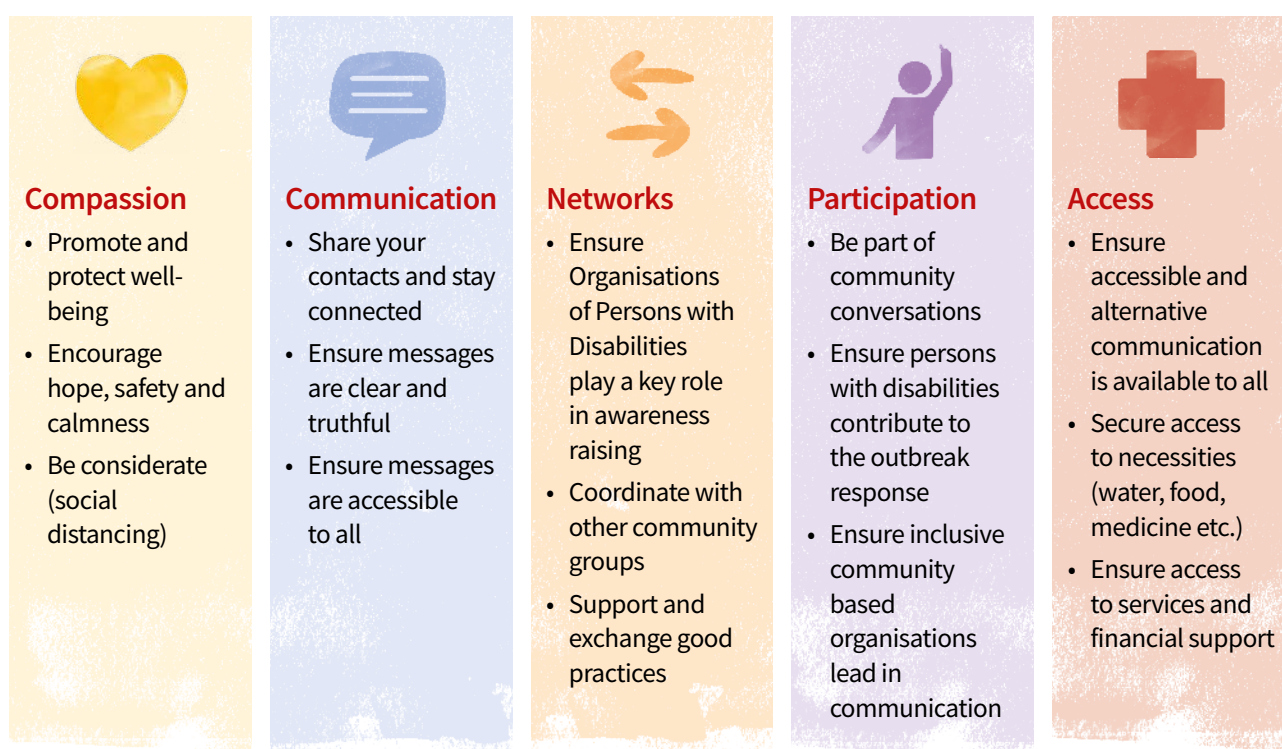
Compassion
• Promote and protect well-being
• Encourage hope, safety and calmness
• Be considerate (social distancing)

Communication
• Share your contacts and stay connected
• Ensure messages are clear and truthful
• Ensure messages are accessible to all

Networks
• Ensure Organisations of Persons with Disabilities play a key role in awareness raising
• Coordinate with other community groups
• Support and exchange good practices

Participation
• Be part of community conversations
• Ensure persons with disabilities contribute to the outbreak response
• Ensure inclusive community based organisations lead in communication

Access
• Ensure accessible and alternative communication is available to all
• Secure access to necessities (water, food, medicine etc.)
• Ensure access to services and financial support